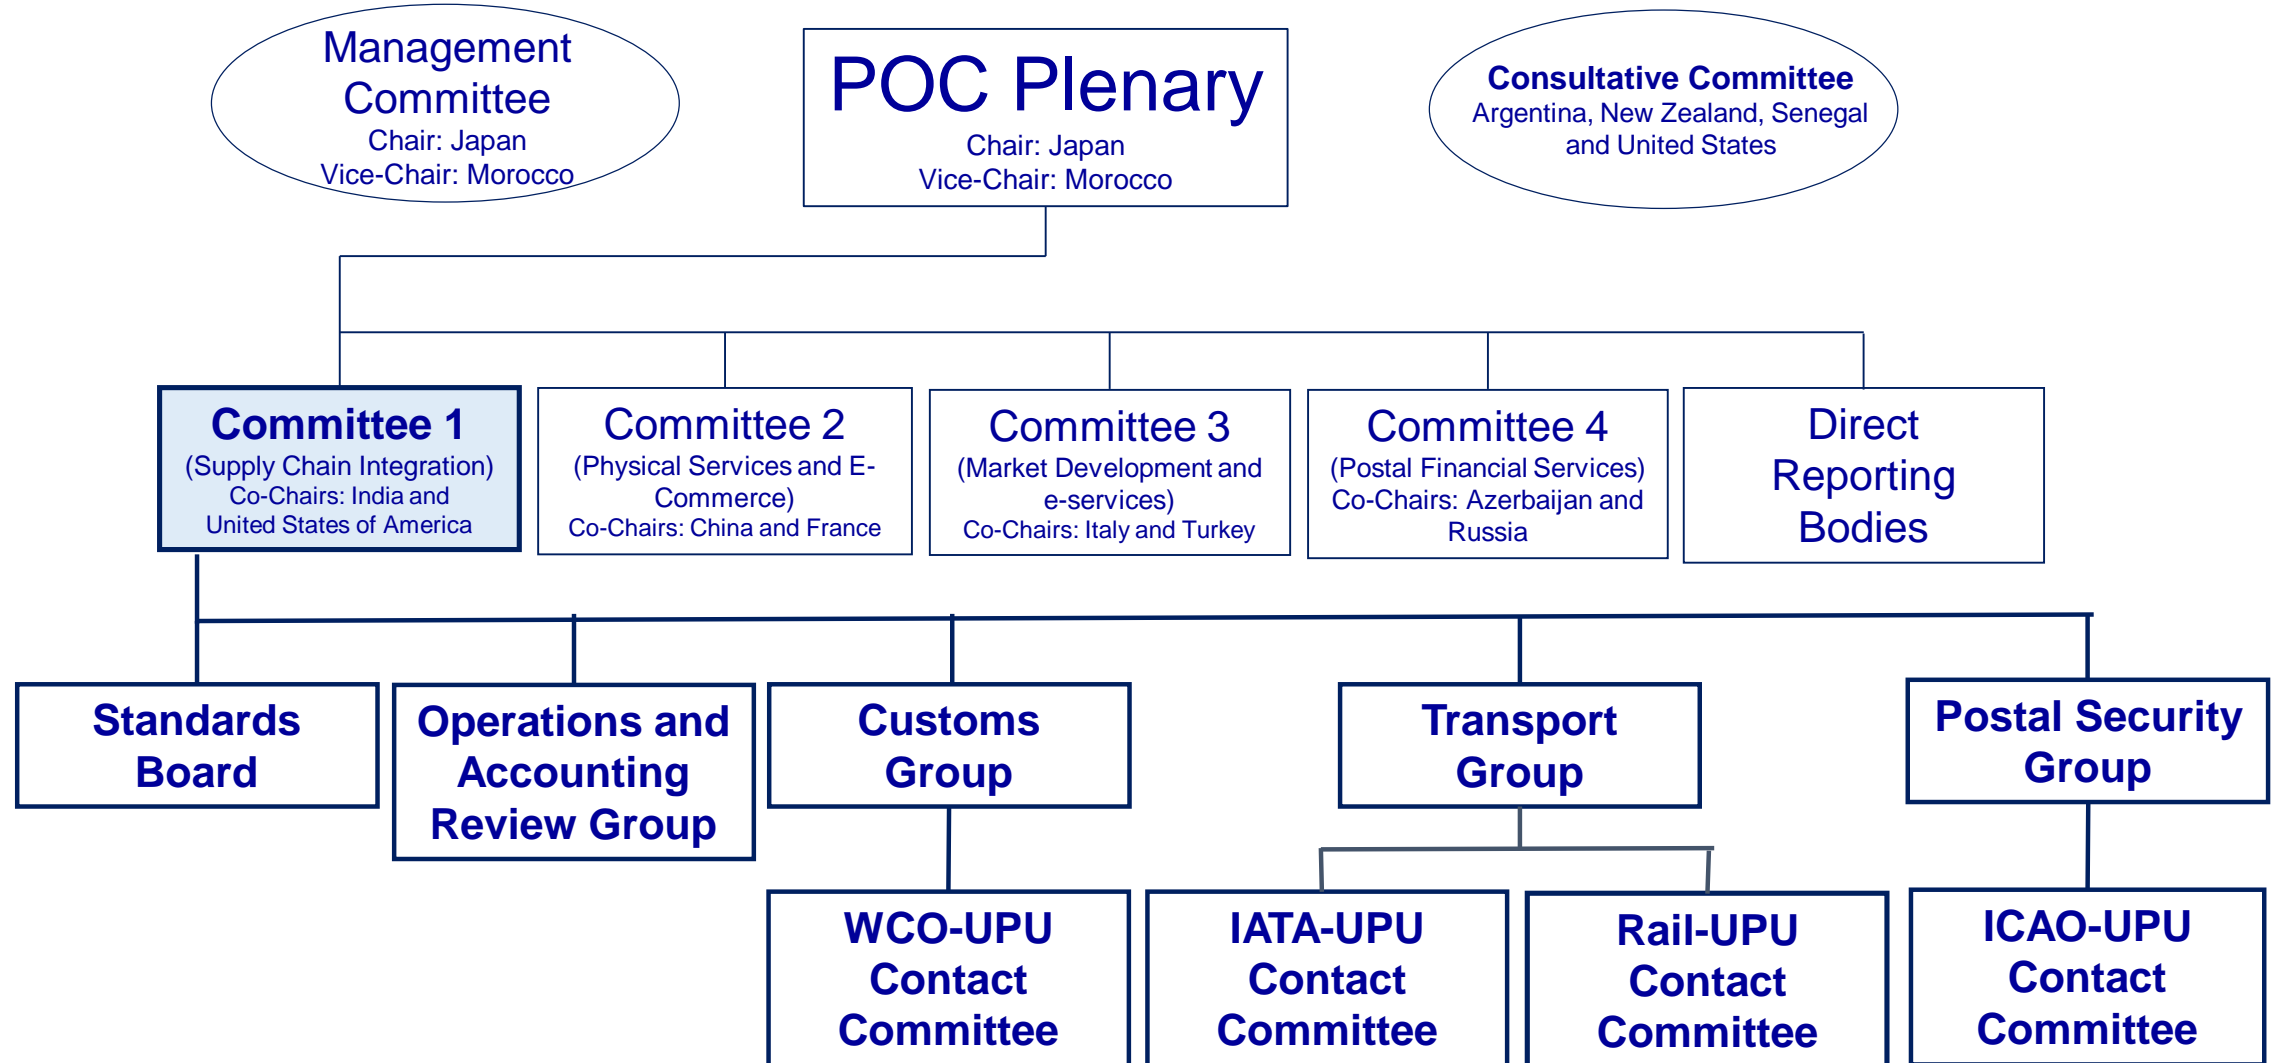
Management Committee
Chair: Japan
Vice-Chair: Morocco

POC Plenary
Chair: Japan
Vice-Chair: Morocco

Consultative Committee
Argentina, New Zealand, Senegal and United States

Committee 1
(Supply Chain Integration)
Co-Chairs: India and United States of America

Committee 2
(Physical Services and E-Commerce)
Co-Chairs: China and France

Committee 3
(Market Development and e-services)
Co-Chairs: Italy and Turkey

Committee 4
(Postal Financial Services)
Co-Chairs: Azerbaijan and Russia

Direct Reporting Bodies

Standards Board

Operations and Accounting Review Group

Customs Group

Transport Group

Postal Security Group

WCO-UPU Contact Committee

IATA-UPU Contact Committee

Rail-UPU Contact Committee

ICAO-UPU Contact Committee